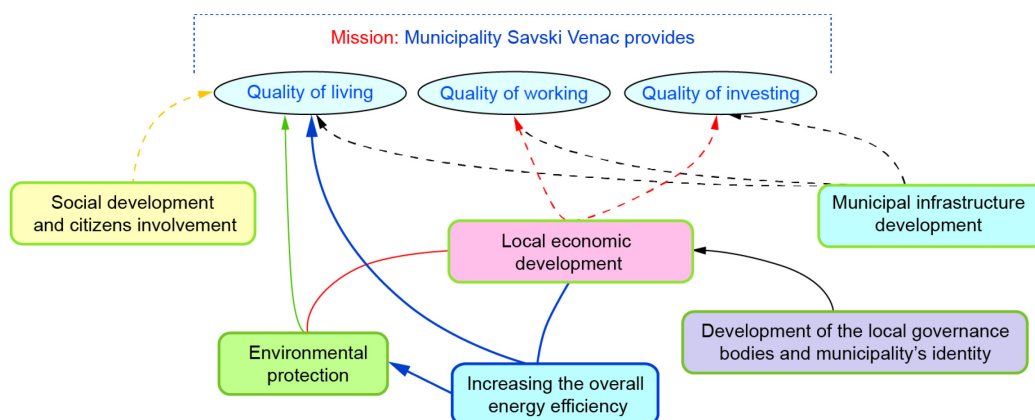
Mission: Municipality Savski Venac provides

Quality of living

Quality of working

Quality of investing

Social development and citizens involvement

Municipal infrastructure development

Local economic development

Development of the local governance bodies and municipality's identity

Environmental protection

Increasing the overall energy efficiency